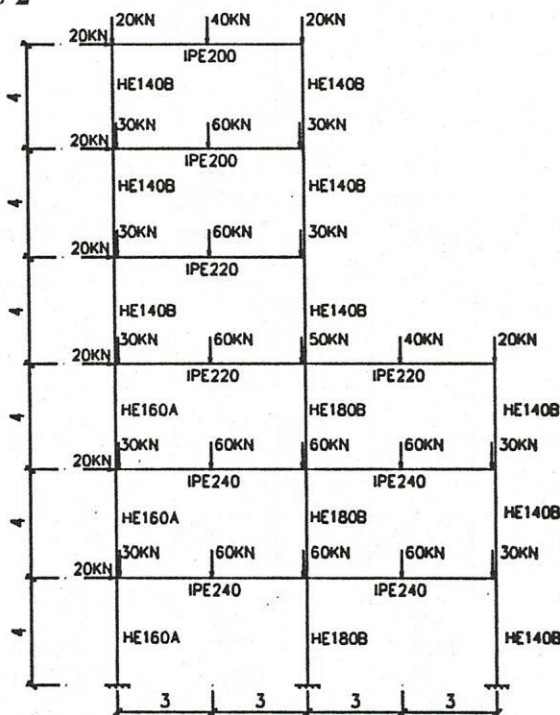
20KN 20KN 40KN 20KN
IPE200
HE140B HE140B
20KN 30KN 60KN 30KN
IPE200
HE140B HE140B
20KN 30KN 60KN 30KN
IPE220
HE140B HE140B
20KN 30KN 60KN 50KN 40KN 20KN
IPE220 IPE220
HE160A HE180B HE140B
20KN 30KN 60KN 60KN 60KN 30KN
IPE240 IPE240
HE160A HE180B HE140B
20KN 30KN 60KN 60KN 60KN 30KN
IPE240 IPE240
HE160A HE180B HE140B
4 4 4 4 4 4
3 3 3 3